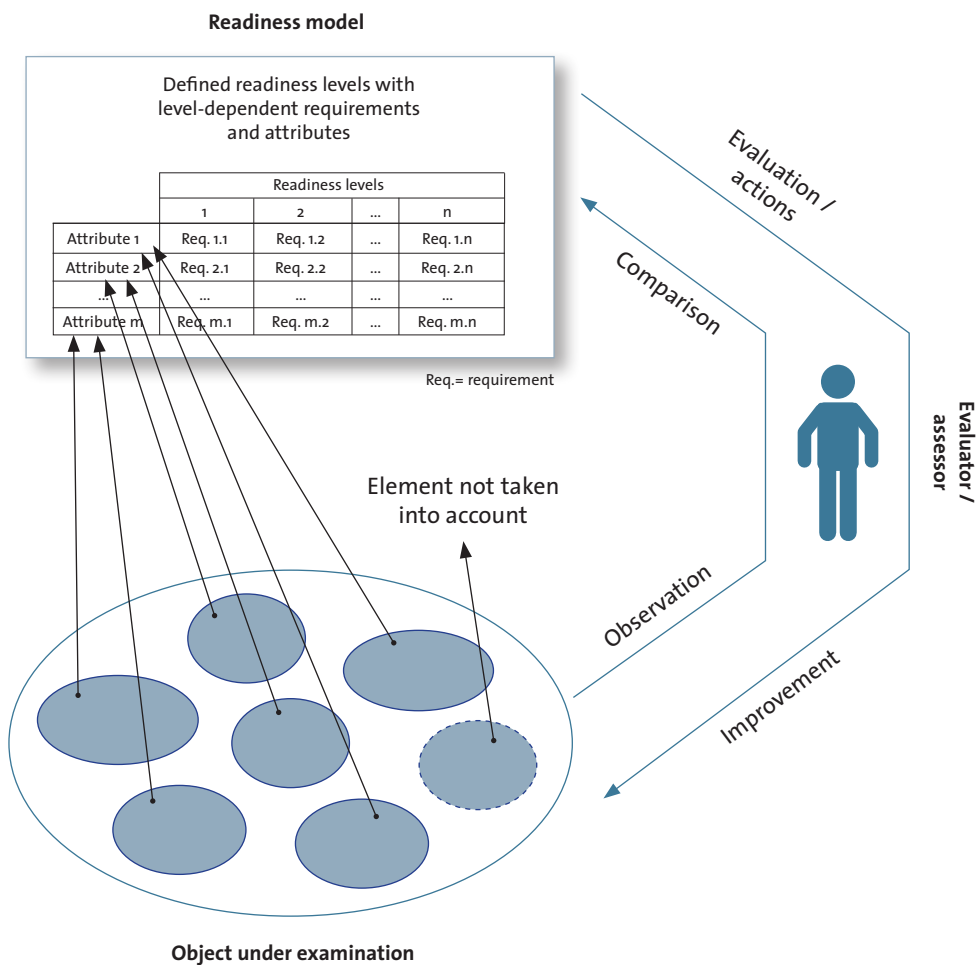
Readiness model

Defined readiness levels with level-dependent requirements and attributes

| | Readiness levels | | | |
|---|---|---|---|---|
| | 1 | 2 | ... | n |
| Attribute 1 | Req. 1.1 | Req. 1.2 | ... | Req. 1.n |
| Attribute 2 | Req. 2.1 | Req. 2.2 | ... | Req. 2.n |
| ... | ... | ... | ... | ... |
| Attribute m | Req. m.1 | Req. m.2 | ... | Req. m.n |

Req.= requirement

Evaluation / actions

Comparison

Evaluator / assessor

Element not taken into account

Observation

Improvement

Object under examination